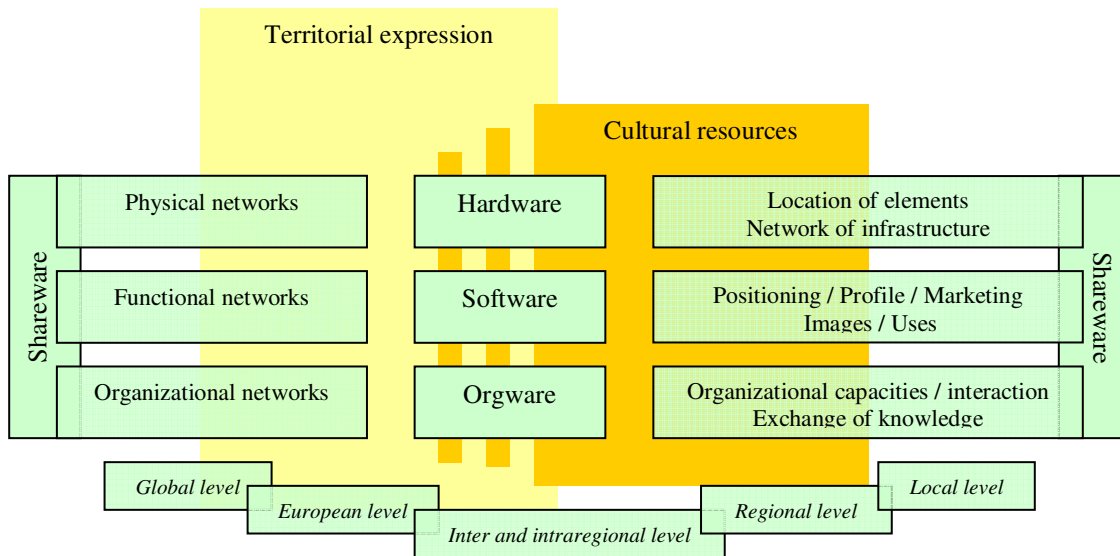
Territorial expression

Cultural resources

Shareware

Physical networks

Functional networks

Organizational networks

Hardware

Software

Orgware

Location of elements
Network of infrastructure

Positioning / Profile / Marketing
Images / Uses

Organizational capacities / interaction
Exchange of knowledge

Shareware

*Global level*

*European level*

*Inter and intraregional level*

*Regional level*

*Local level*